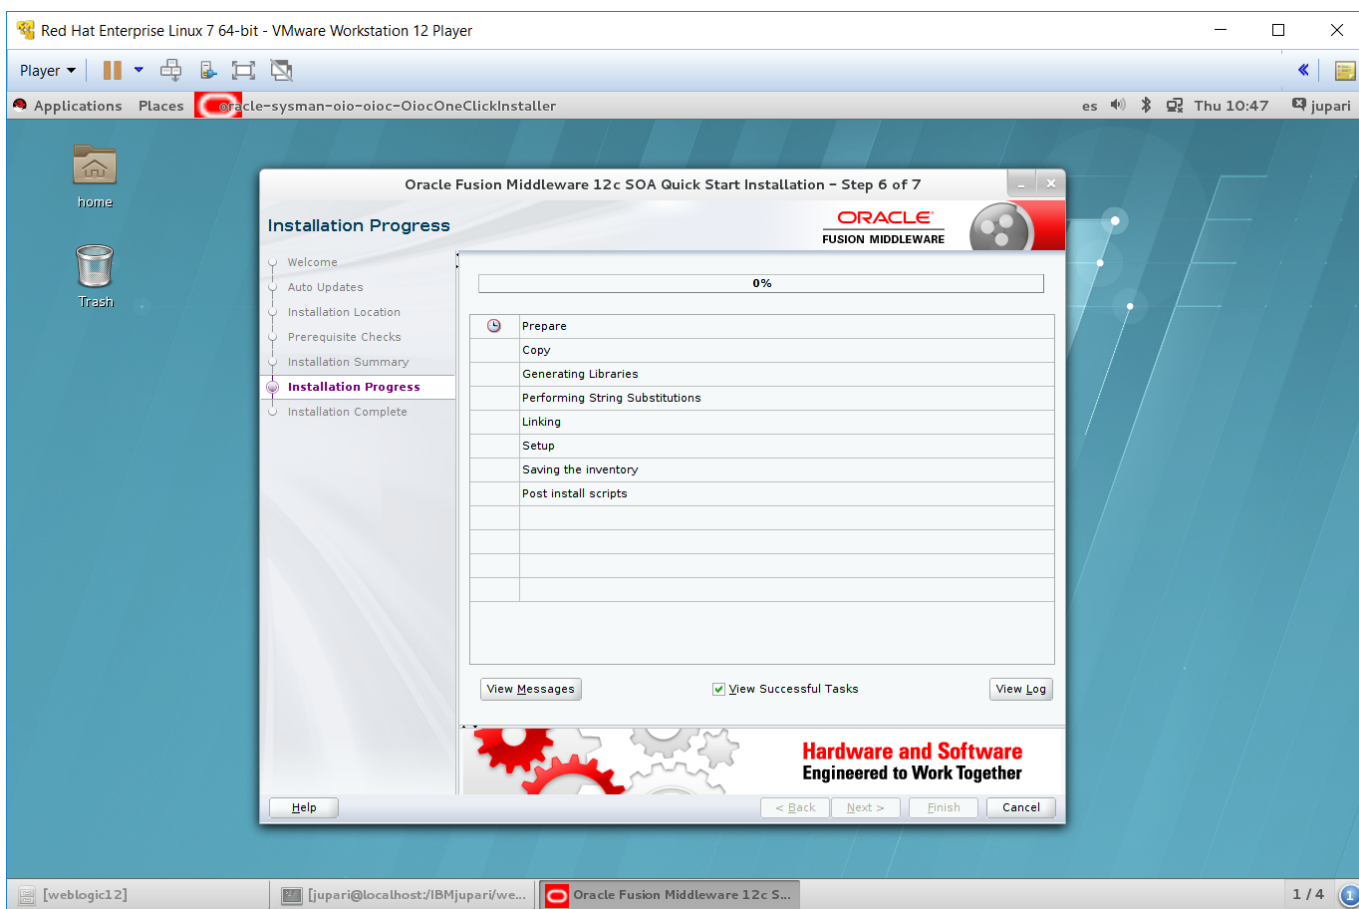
Red Hat Enterprise Linux 7 64-bit - VMware Workstation 12 Player

Player

Applications Places oracle-sysman-oio-oioc-OiocOneClickInstaller es Thu 10:47 jupari

home

Trash

Oracle Fusion Middleware 12c SOA Quick Start Installation - Step 6 of 7

Installation Progress

ORACLE
FUSION MIDDLEWARE

Welcome
Auto Updates
Installation Location
Prerequisite Checks
Installation Summary
Installation Progress
Installation Complete

0%

Prepare
Copy
Generating Libraries
Performing String Substitutions
Linking
Setup
Saving the inventory
Post install scripts

View Messages
View Successful Tasks
View Log

Hardware and Software
Engineered to Work Together

Help
< Back
Next >
Finish
Cancel

[weblogic12]
[jupari@localhost:/IBMjupari/we...
Oracle Fusion Middleware 12c S...
1 / 4